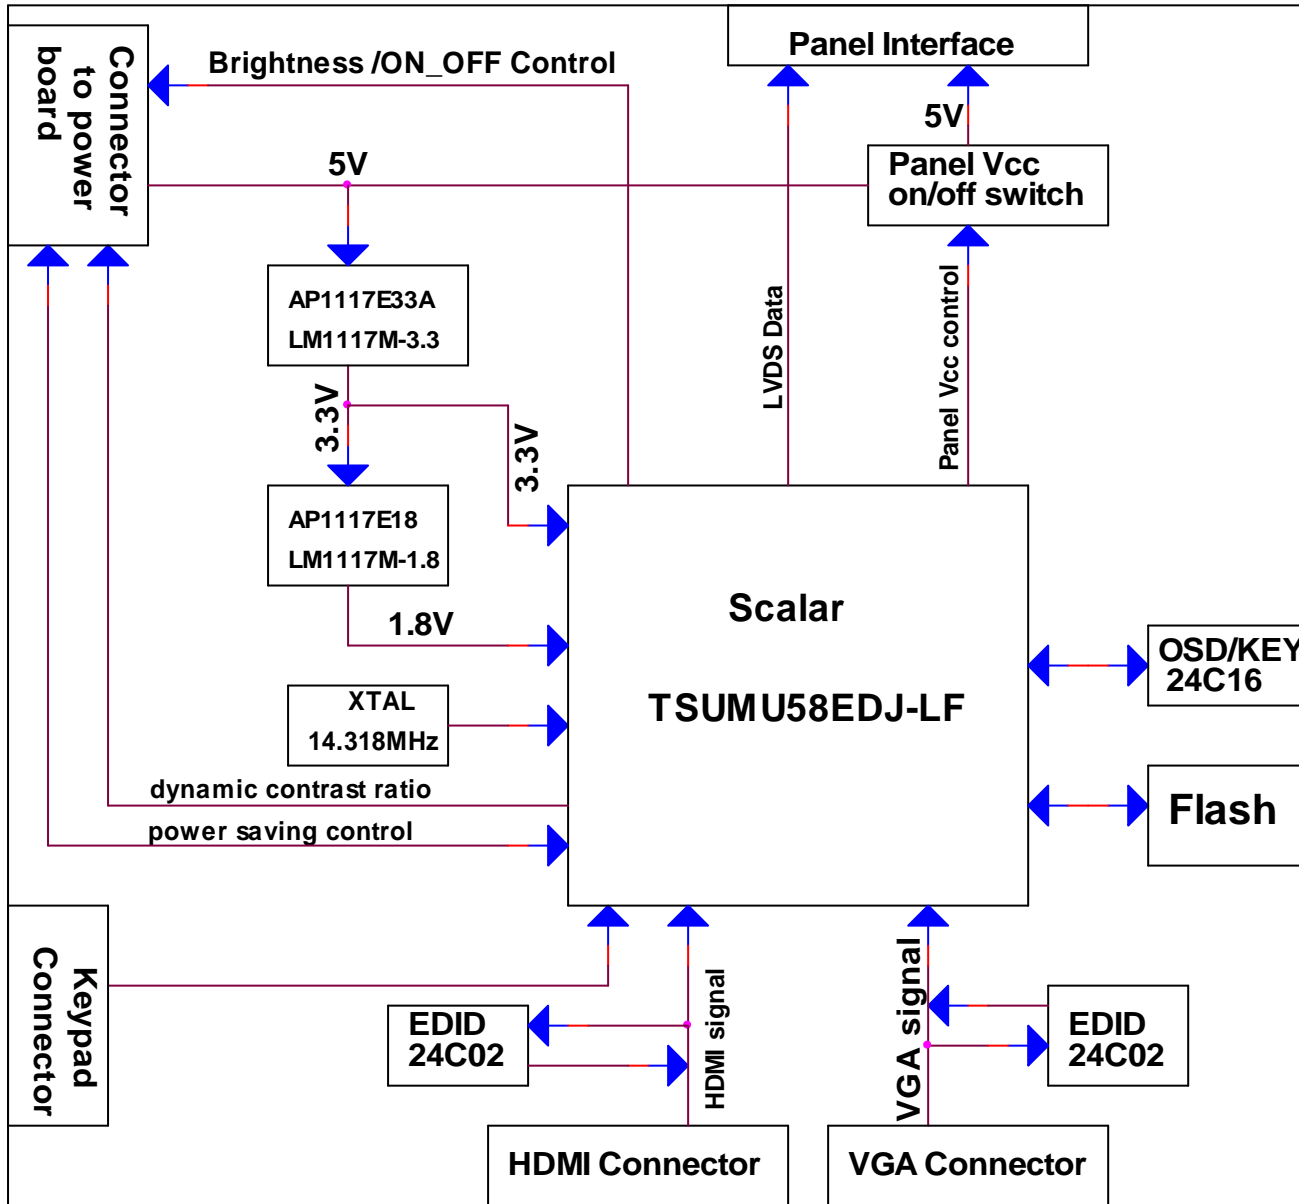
Connector to power board

Brightness /ON_OFF Control

Panel Interface

5V

5V

Panel Vcc on/off switch

AP1117E33A
LM1117M-3.3

3.3V

3.3V

LVDS Data

Panel Vcc control

AP1117E18
LM1117M-1.8

1.8V

Scalar

TSUMU58EDJ-LF

OSD/KEY
24C16

XTAL
14.318MHz

dynamic contrast ratio

Flash

power saving control

Keypad Connector

EDID
24C02

HDMI signal

VGA signal

EDID
24C02

HDMI Connector

VGA Connector